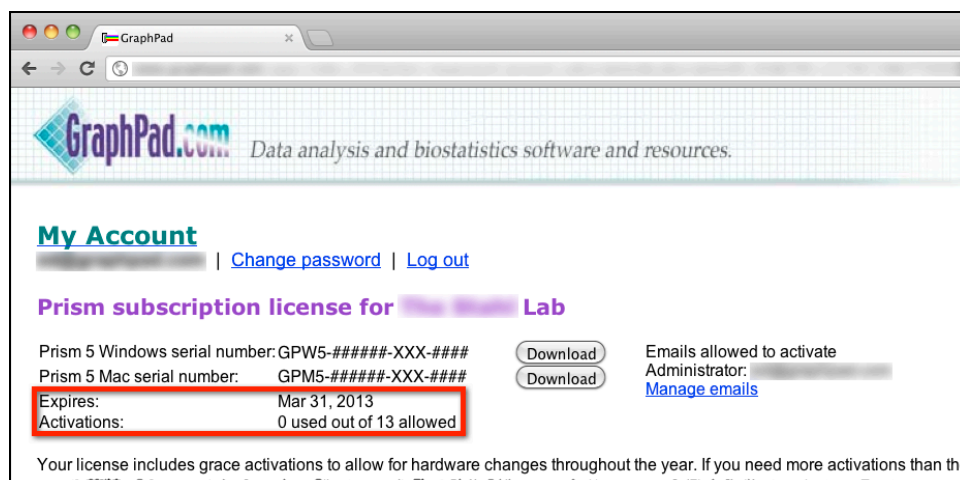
GraphPad

GraphPad.com Data analysis and biostatistics software and resources.

My Account
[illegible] | Change password | Log out

Prism subscription license for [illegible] Lab

Prism 5 Windows serial number: GPW5-######-XXX-####
Download
Prism 5 Mac serial number: GPM5-######-XXX-####
Download
Expires: Mar 31, 2013
Activations: 0 used out of 13 allowed

Emails allowed to activate
Administrator: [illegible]
Manage emails

Your license includes grace activations to allow for hardware changes throughout the year. If you need more activations than th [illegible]